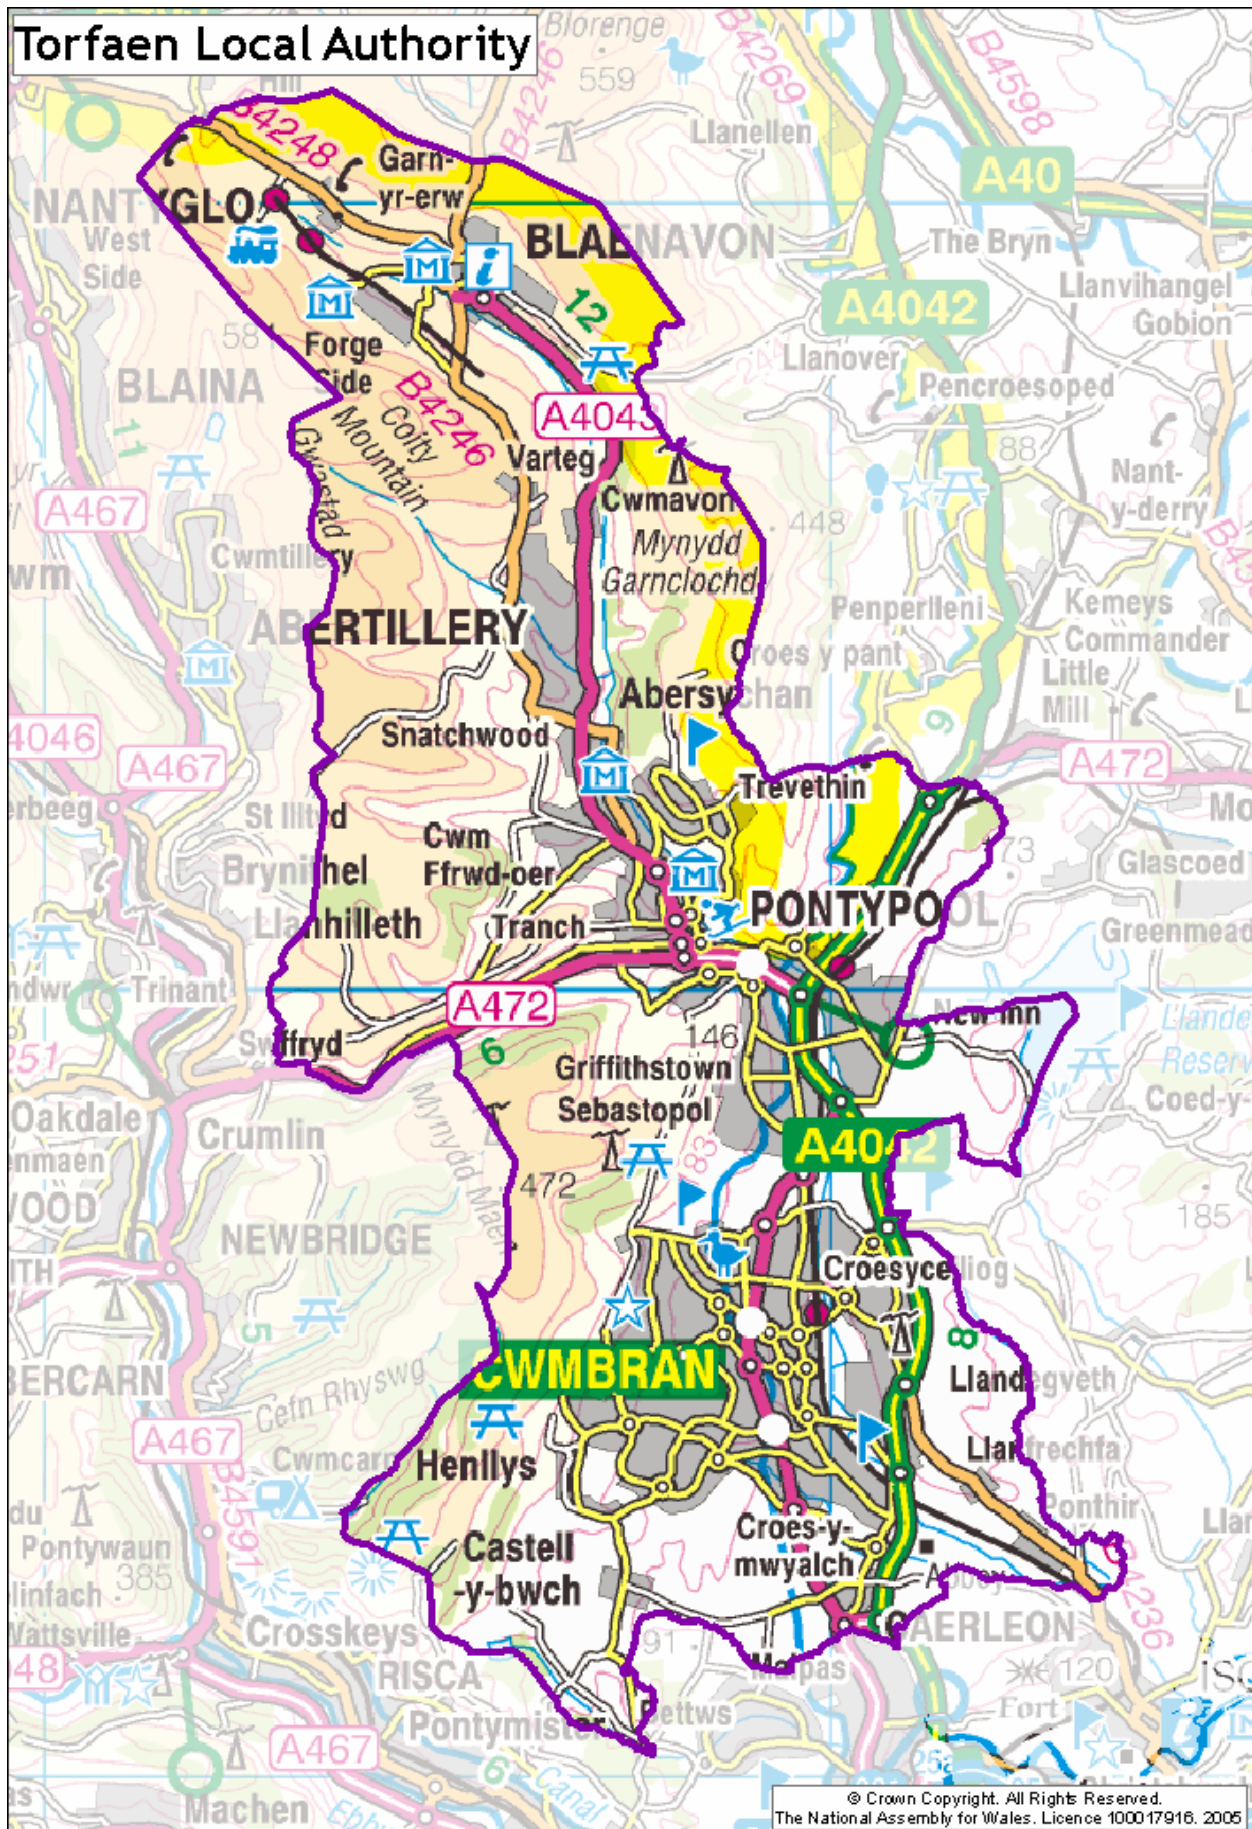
Torfaen Local Authority

Blorenge
559
B4269
B4598
B4246
Llanellen
A40
B4248
Garn-yr-erw
NANTYGLO
West Side
BLAENAVON
The Bryn
A4042
Llanvihangel Gobion
12
58
Forge Side
Llanover
BLAINA
B4246
Colty Mountain
A4043
Pencroesoped
11
Varteg
88
Gwastad
Cwmavon
Nant-y-derry
A467
448
Cwmtillery
Mynydd Garnclochdd
Penperlleni
Kemeys Commander
ABERTILLERY
Croes y pant
Little Mill
Abersychan
9
4046
A467
Snatchwood
A472
Trevethin
St Illtyd
Cwm Ffrwd-oer
73
Glascoed
Brynithel
PONTYPOOL
Llanhilleth
Tranch
Greenmeadow
Trinant
A472
New Inn
Swffryd
6
146
Griffithstown
Oakdale
Sebastopol
Crumlin
A4042
472
Mynydd Maen
83
185
NEWBRIDGE
Croesyceiliog
5
8
CWMBRAN
Llandegveth
Cefn Rhyswg
A467
Llanfrechfa
Cwmcarn
Henllys
B4591
Ponthir
Pontywaun
385
Castell-y-bwch
Croes-y-mwyalch
Crosskeys
91
CAERLEON
RISCA
120
Malpas
Bettws
Fort
Pontymister
A467
Canal
Machen
© Crown Copyright. All Rights Reserved. The National Assembly for Wales. Licence 100017916. 2005